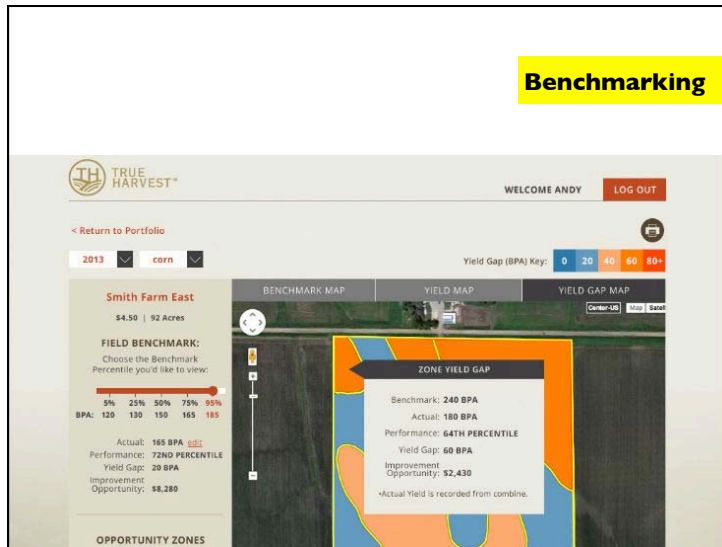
Benchmarking

TH TRUE HARVEST®

WELCOME ANDY

LOG OUT

< Return to Portfolio

2013

corn

Yield Gap (BPA) Key: 0 20 40 60 80+

Smith Farm East

$4.50 | 92 Acres

FIELD BENCHMARK:

Choose the Benchmark Percentile you'd like to view:

| | 5% | 25% | 50% | 75% | 95% |
|---|---|---|---|---|---|
| BPA: | 120 | 130 | 150 | 165 | 185 |

Actual: 165 BPA edit
Performance: 72ND PERCENTILE
Yield Gap: 20 BPA
Improvement Opportunity: $8,280

OPPORTUNITY ZONES

BENCHMARK MAP

YIELD MAP

YIELD GAP MAP

Center-US

Map

Satel

ZONE YIELD GAP

Benchmark: 240 BPA
Actual: 180 BPA
Performance: 64TH PERCENTILE
Yield Gap: 60 BPA
Improvement Opportunity: $2,430

•Actual Yield is recorded from combine.